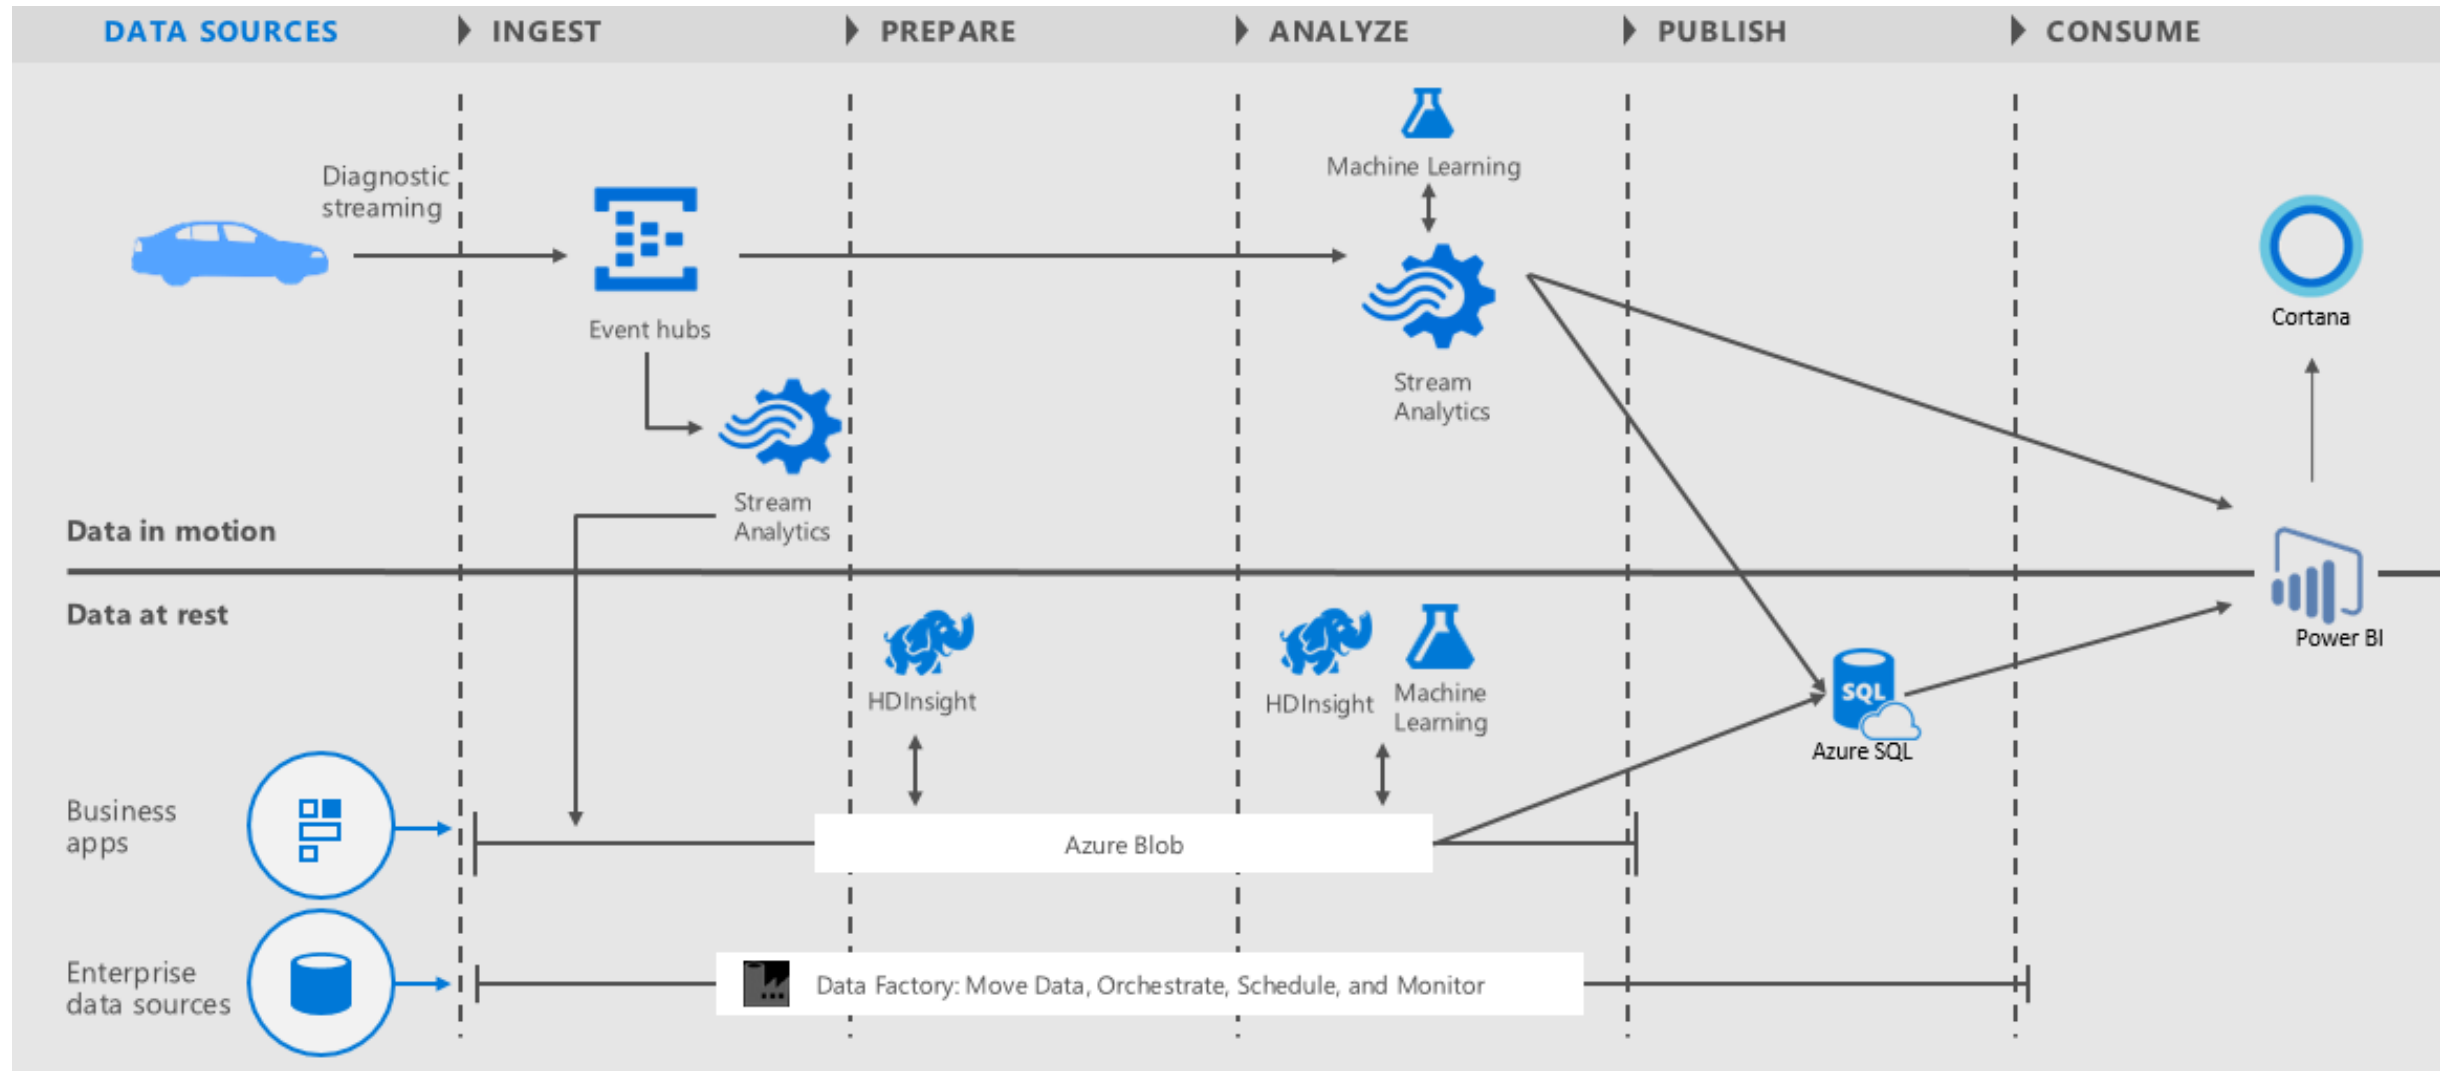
DATA SOURCES
INGEST
PREPARE
ANALYZE
PUBLISH
CONSUME

Diagnostic streaming

Event hubs

Machine Learning

Stream Analytics

Cortana

Stream Analytics

Data in motion

Data at rest

HDInsight

HDInsight

Machine Learning

Azure SQL

Power BI

Business apps

Azure Blob

Enterprise data sources

Data Factory: Move Data, Orchestrate, Schedule, and Monitor